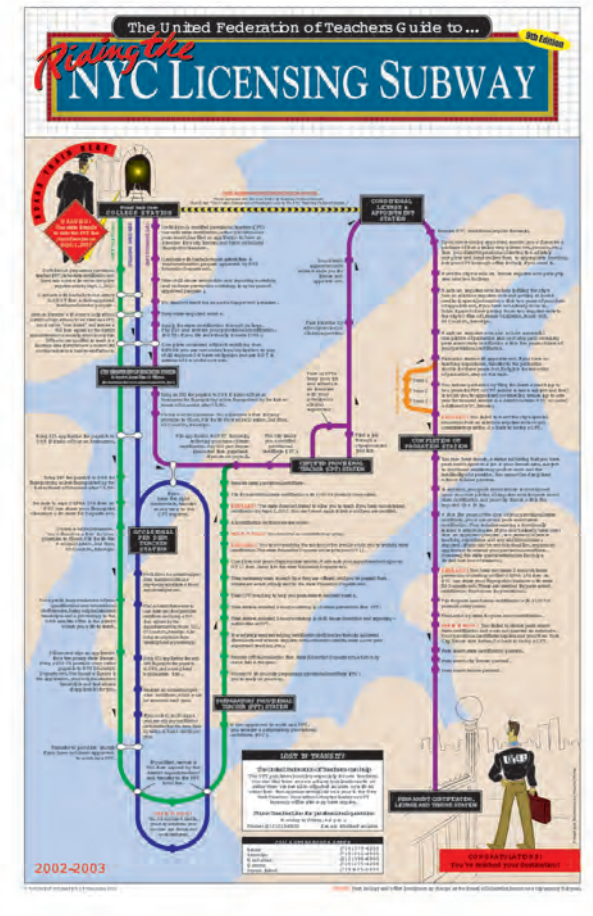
The United Federation of Teachers Guide to...

Riding the

NYC LICENSING SUBWAY

9th Edition

COLLEGE STATION

CONDITIONAL LICENSE & APPOINTMENT STATION

CERTIFIED PROVISIONAL TEACHER (CPT) STATION

COMPLETION OF PROBATION STATION

PERMANENT PROVISIONAL TEACHER (PPT) STATION

PERMANENT CERTIFICATION, LICENSE AND TENURE STATION

LOST IN TRANSIT?

CONGRATULATIONS! You've reached your destination!

2002-2003

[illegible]